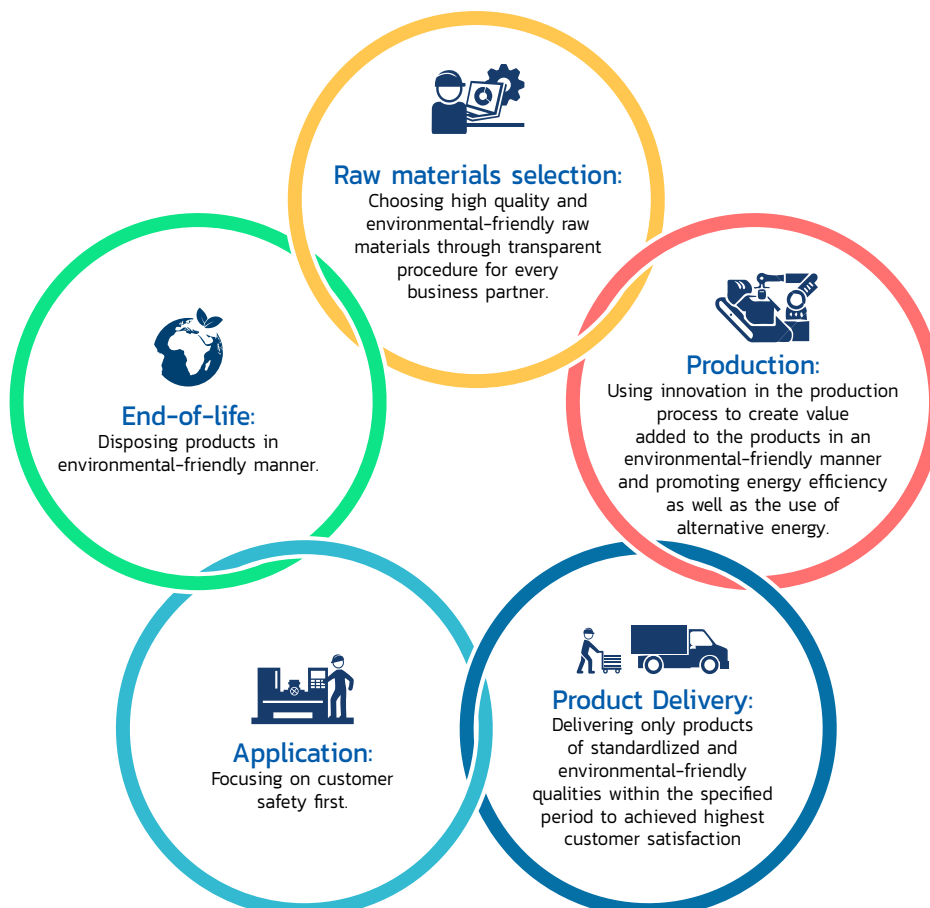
Raw materials selection:
Choosing high quality and environmental-friendly raw materials through transparent procedure for every business partner.

Production:
Using innovation in the production process to create value added to the products in an environmental-friendly manner and promoting energy efficiency as well as the use of alternative energy.

Product Delivery:
Delivering only products of standardlized and environmental-friendly qualities within the specified period to achieved highest customer satisfaction

Application:
Focusing on customer safety first.

End-of-life:
Disposing products in environmental-friendly manner.